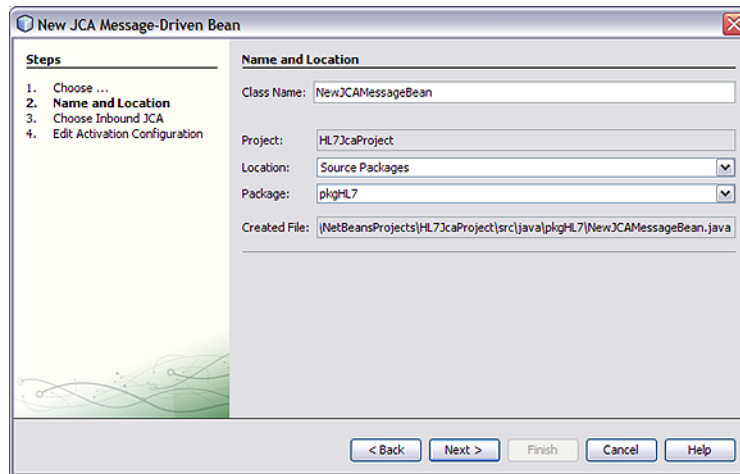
New JCA Message-Driven Bean

Steps

1. Choose ...
2. Name and Location
3. Choose Inbound JCA
4. Edit Activation Configuration

Name and Location

Class Name: NewJCAMessageBean

Project: HL7JcaProject

Location: Source Packages

Package: pkgHL7

Created File: |NetBeansProjects|HL7JcaProject|src|java|pkgHL7|NewJCAMessageBean.java

< Back Next > Finish Cancel Help